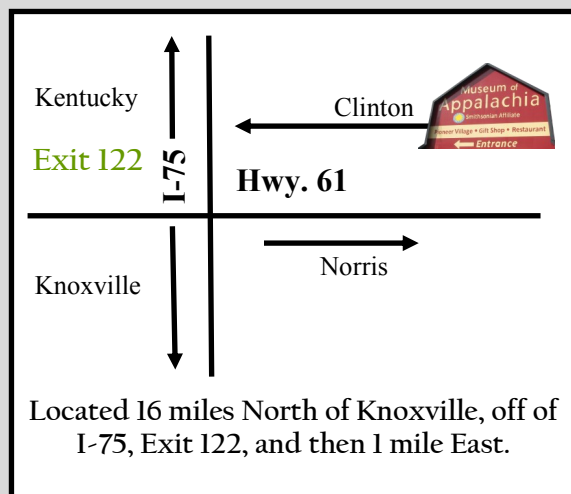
Kentucky

Exit 122

I-75

Clinton

Museum of Appalachia
Smithsonian Affiliate
Pioneer Village • Gift Shop • Restaurant
Entrance

Hwy. 61

Norris

Knoxville

Located 16 miles North of Knoxville, off of I-75, Exit 122, and then 1 mile East.